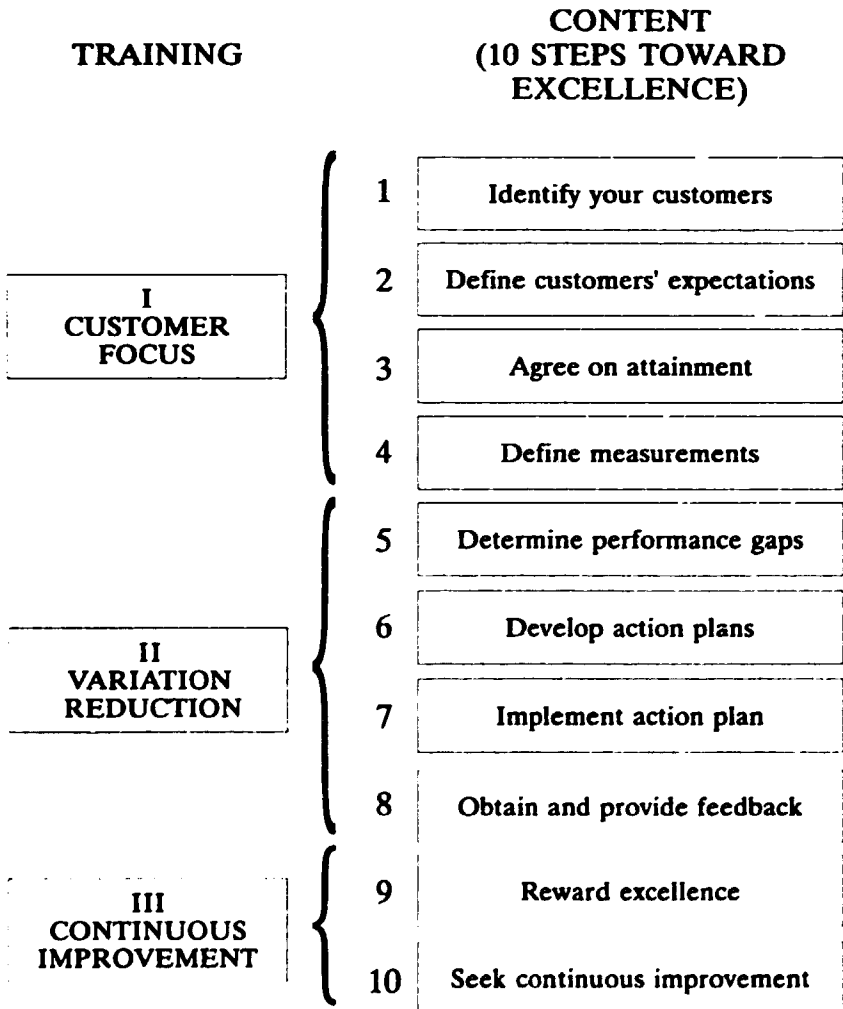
TRAINING

CONTENT
(10 STEPS TOWARD EXCELLENCE)

I
CUSTOMER FOCUS

1 Identify your customers

2 Define customers' expectations

3 Agree on attainment

4 Define measurements

II
VARIATION REDUCTION

5 Determine performance gaps

6 Develop action plans

7 Implement action plan

8 Obtain and provide feedback

III
CONTINUOUS IMPROVEMENT

9 Reward excellence

10 Seek continuous improvement